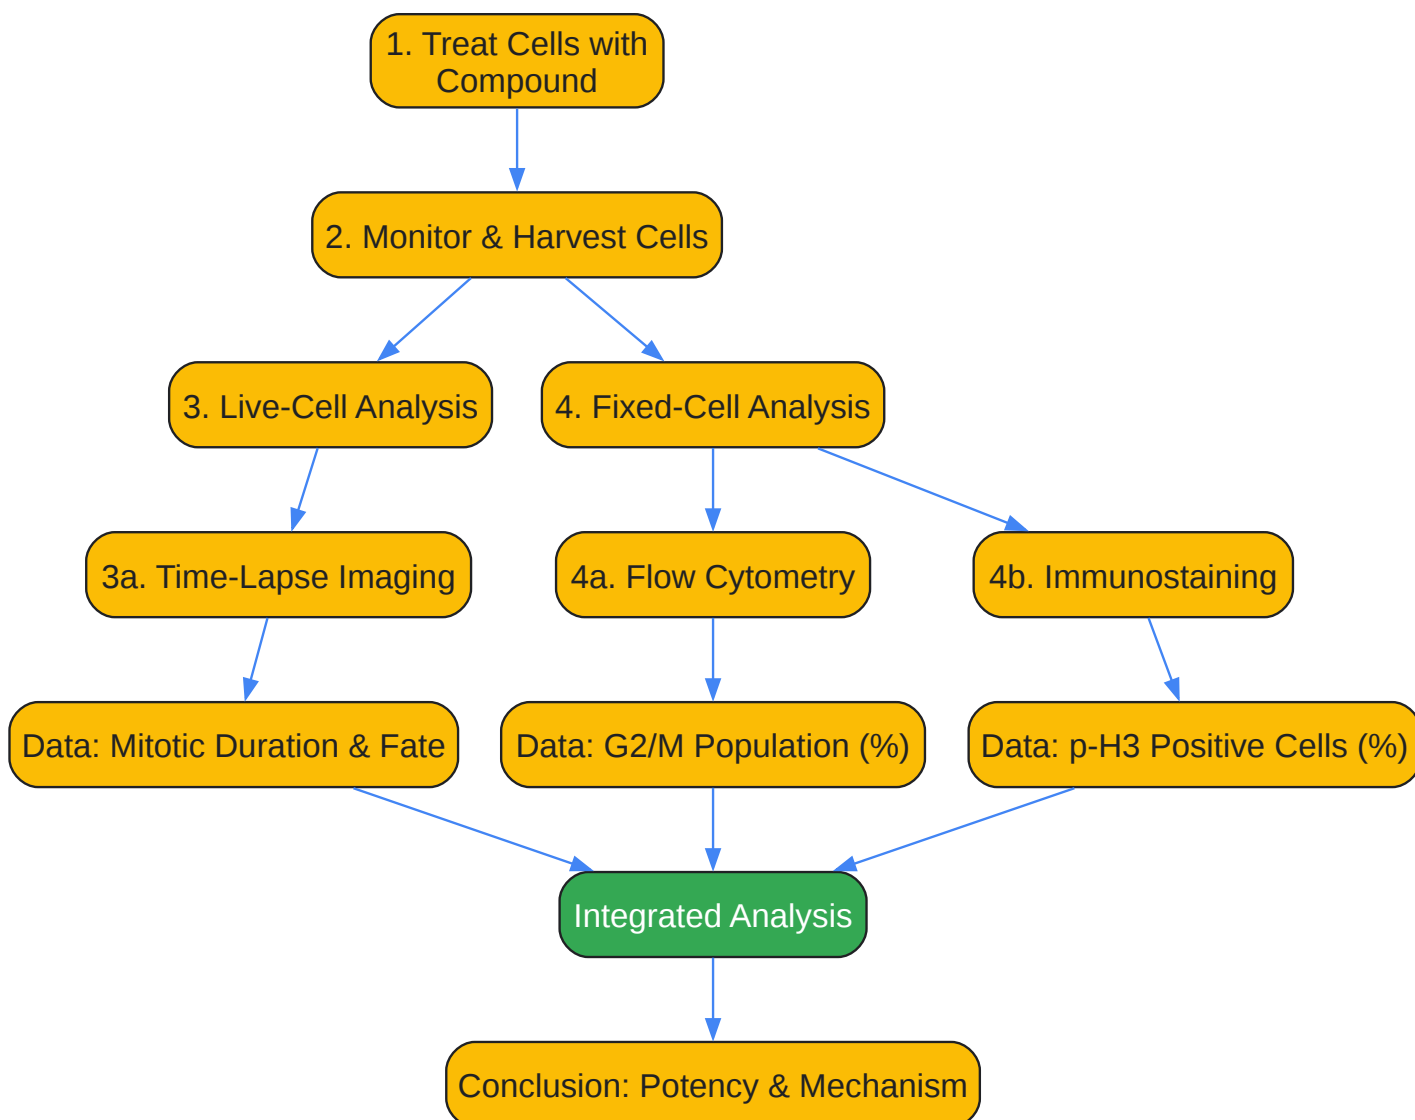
1. Treat Cells with Compound

2. Monitor & Harvest Cells

3. Live-Cell Analysis

4. Fixed-Cell Analysis

3a. Time-Lapse Imaging

4a. Flow Cytometry

4b. Immunostaining

Data: Mitotic Duration & Fate

Data: G2/M Population (%)

Data: p-H3 Positive Cells (%)

Integrated Analysis

Conclusion: Potency & Mechanism